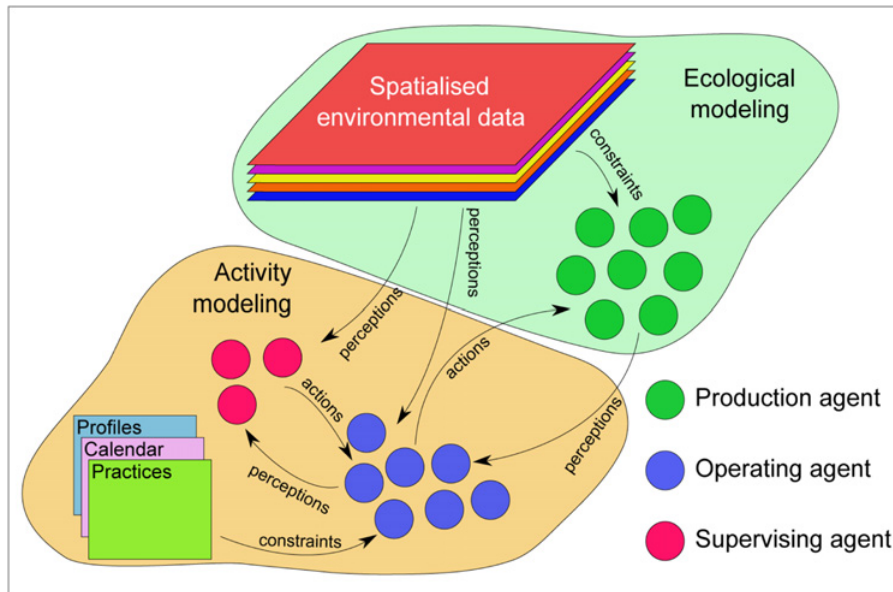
Spatialised environmental data

Ecological modeling

constraints

perceptions

Activity modeling

perceptions

actions

actions

perceptions

perceptions

Profiles

Calendar

Practices

constraints

Production agent

Operating agent

Supervising agent